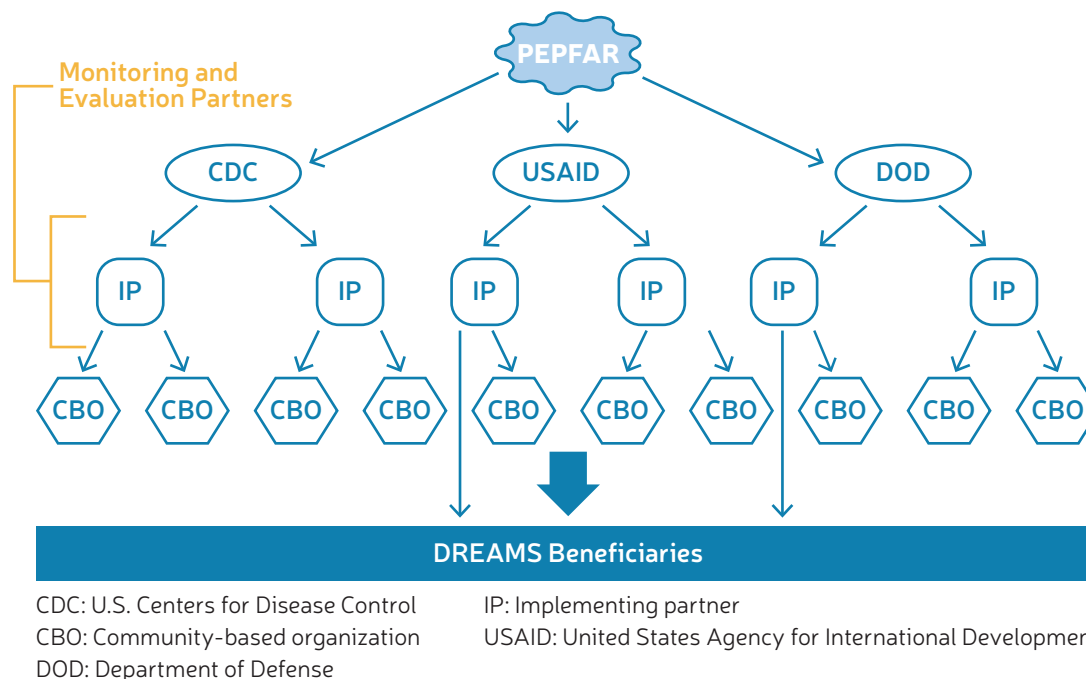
PEPFAR

Monitoring and Evaluation Partners

CDC

USAID

DOD

IP

IP

IP

IP

IP

IP

CBO

CBO

CBO

CBO

CBO

CBO

CBO

CBO

CBO

CBO

CBO

DREAMS Beneficiaries

CDC: U.S. Centers for Disease Control
CBO: Community-based organization
DOD: Department of Defense

IP: Implementing partner
USAID: United States Agency for International Developmen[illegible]